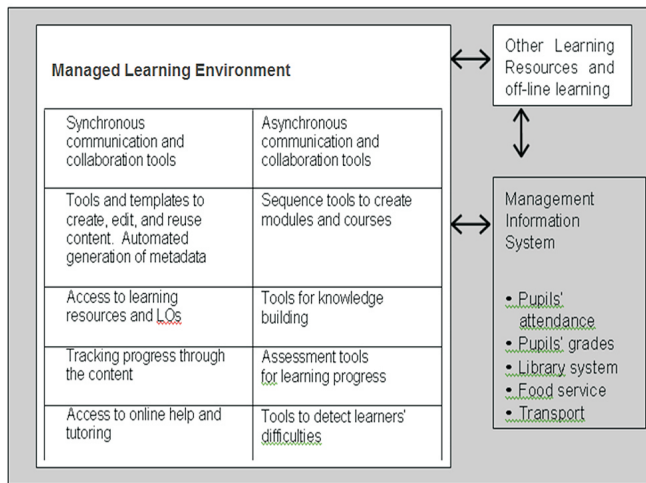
Managed Learning Environment

| Synchronous communication and collaboration tools | Asynchronous communication and collaboration tools |
|---|---|
| Tools and templates to create, edit, and reuse content. Automated generation of metadata | Sequence tools to create modules and courses |
| Access to learning resources and LOs | Tools for knowledge building |
| Tracking progress through the content | Assessment tools for learning progress |
| Access to online help and tutoring | Tools to detect learners' difficulties |

Other Learning Resources and off-line learning

Management Information System

• Pupils' attendance
• Pupils' grades
• Library system
• Food service
• Transport